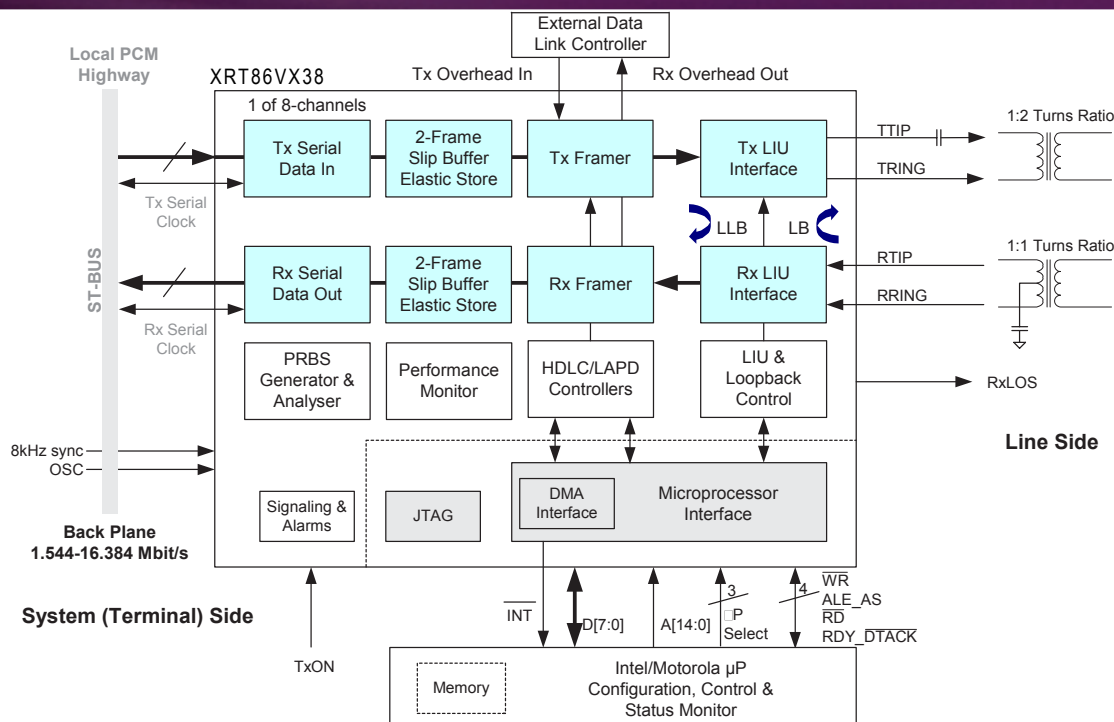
External Data Link Controller

Local PCM Highway

XRT86VX38

Tx Overhead In

Rx Overhead Out

1 of 8-channels

Tx Serial Data In

2-Frame Slip Buffer Elastic Store

Tx Framer

Tx LIU Interface

TTIP

TRING

1:2 Turns Ratio

Tx Serial Clock

ST-BUS

LLB

LB

1:1 Turns Ratio

Rx Serial Data Out

2-Frame Slip Buffer Elastic Store

Rx Framer

Rx LIU Interface

RTIP

RRING

Rx Serial Clock

PRBS Generator & Analyser

Performance Monitor

HDLC/LAPD Controllers

LIU & Loopback Control

RxLOS

Line Side

8kHz sync

OSC

Signaling & Alarms

JTAG

DMA Interface

Microprocessor Interface

Back Plane 1.544-16.384 Mbit/s

System (Terminal) Side

$\overline{INT}$

D[7:0]

A[14:0]

3

□P Select

4

$\overline{WR}$

ALE_AS

$\overline{RD}$

RDY_$\overline{DTACK}$

TxON

Memory

Intel/Motorola µP Configuration, Control & Status Monitor